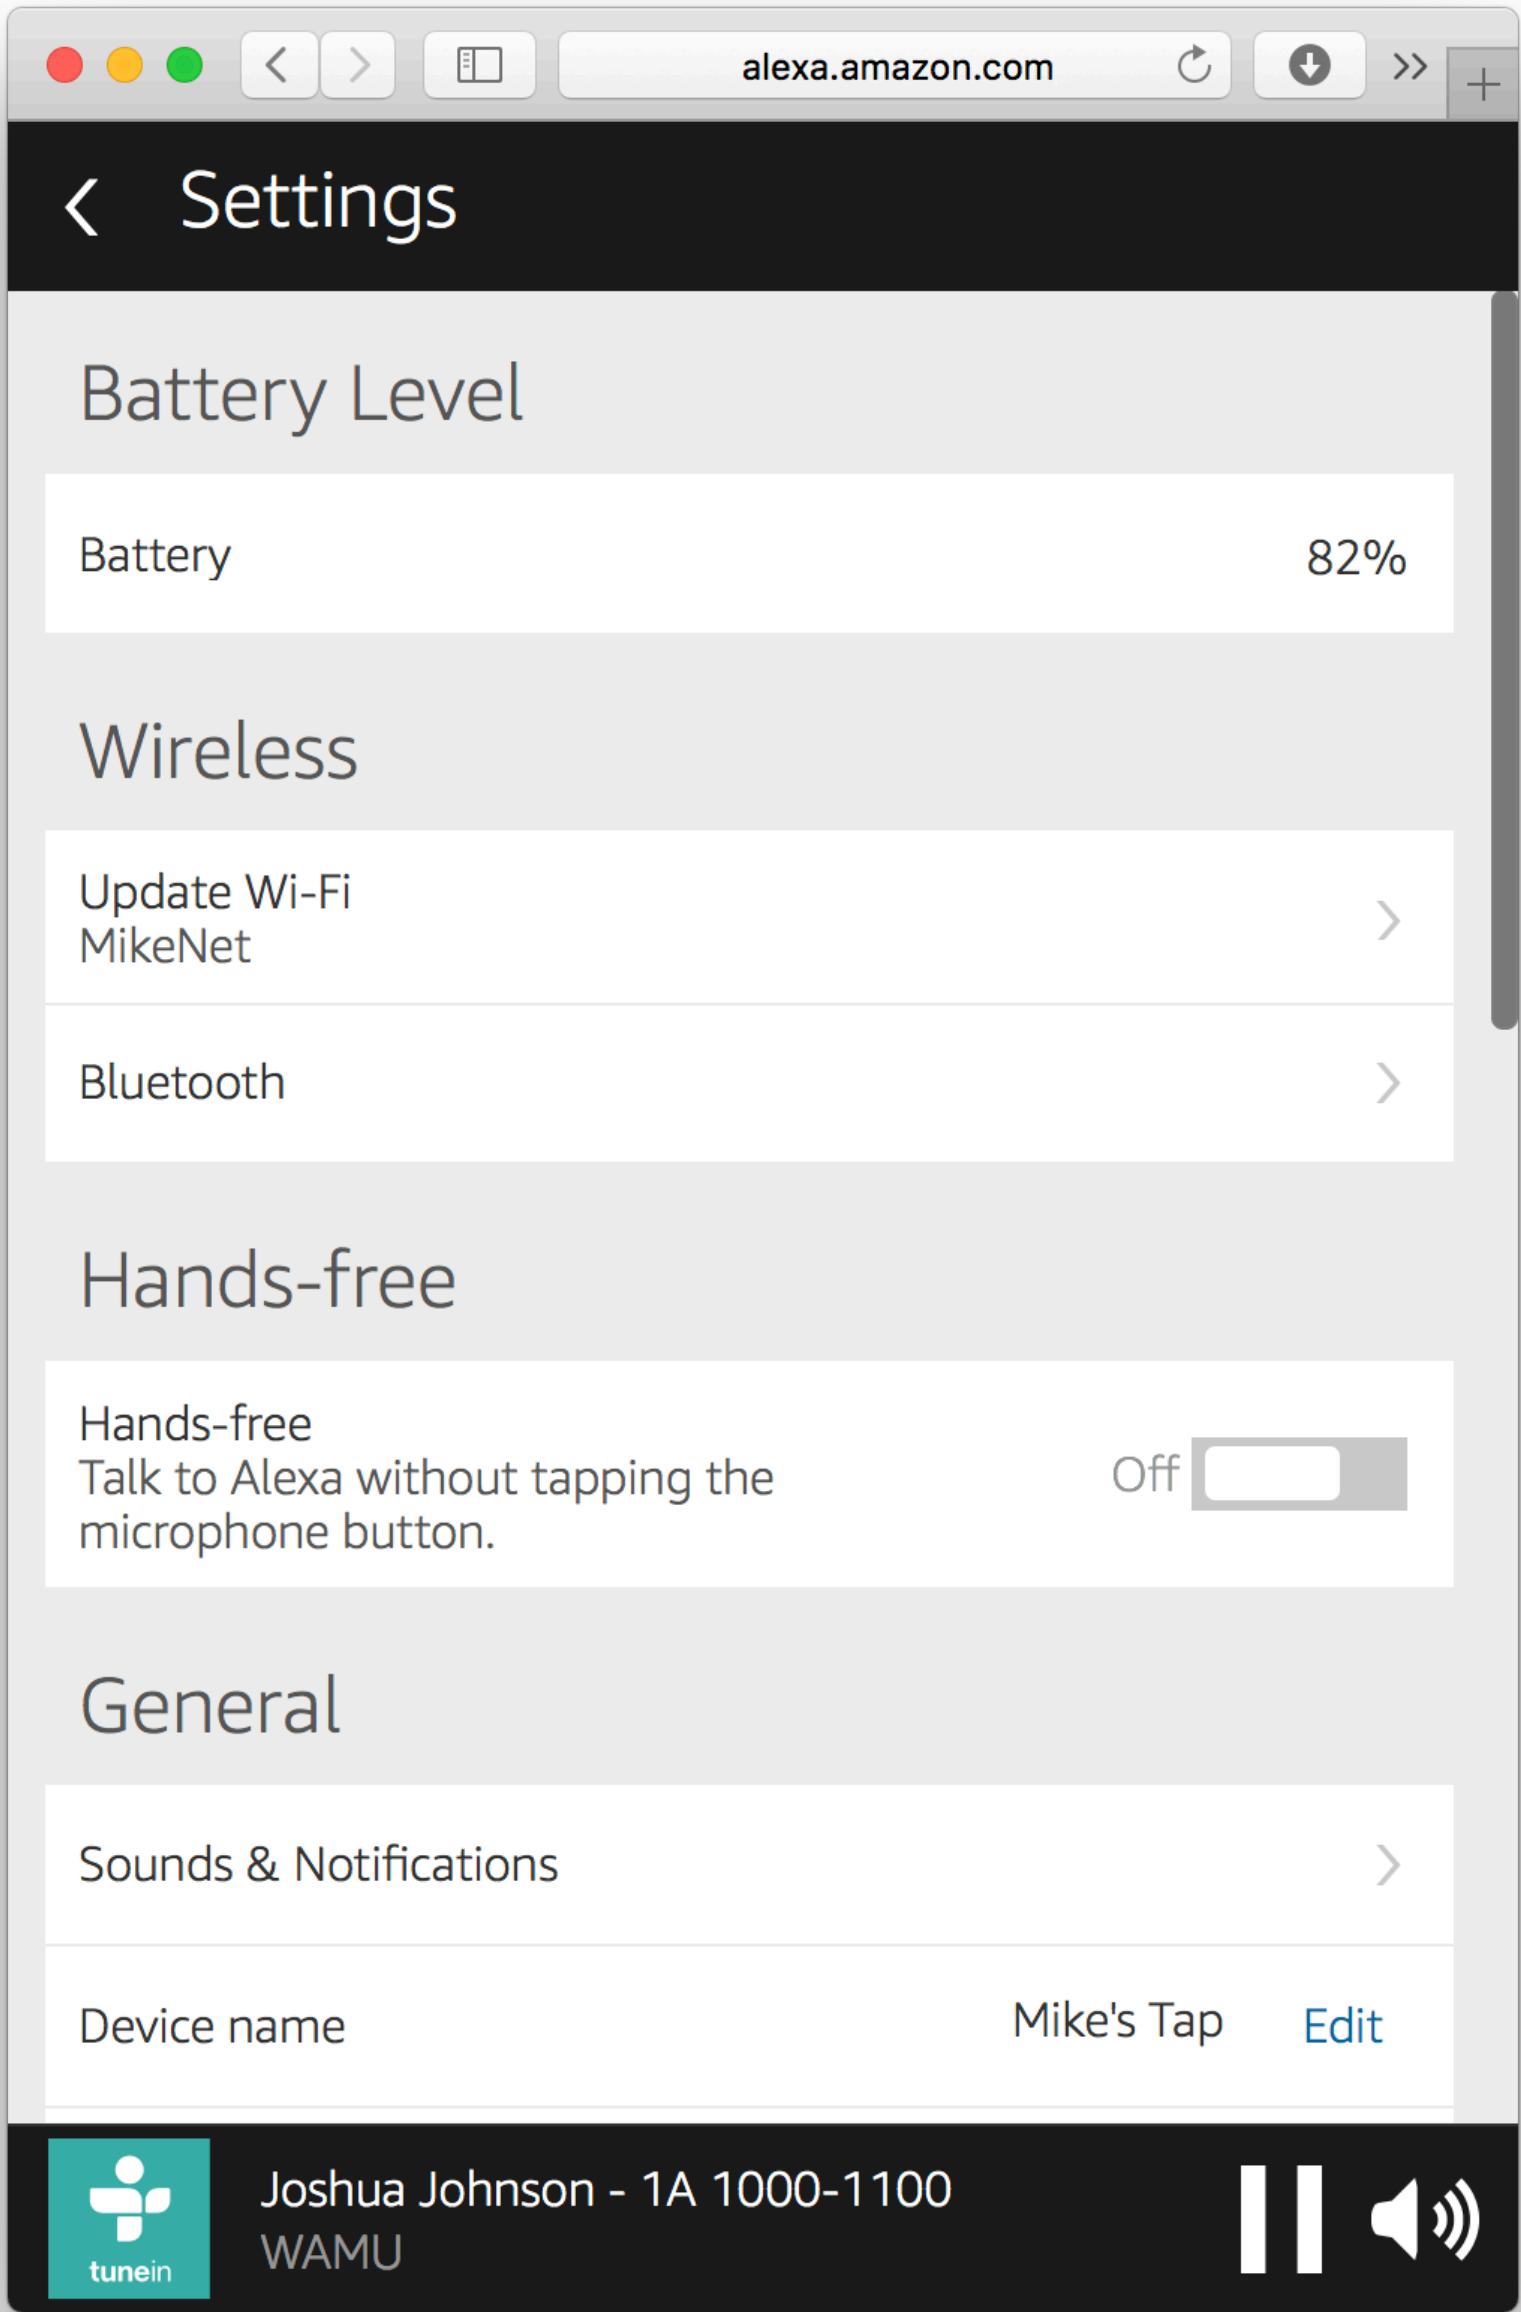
alexa.amazon.com

Settings

Battery Level

Battery 82%

Wireless

Update Wi-Fi
MikeNet

Bluetooth

Hands-free

Hands-free
Talk to Alexa without tapping the microphone button.

Off

General

Sounds & Notifications

Device name Mike's Tap Edit

tunein

Joshua Johnson - 1A 1000-1100
WAMU